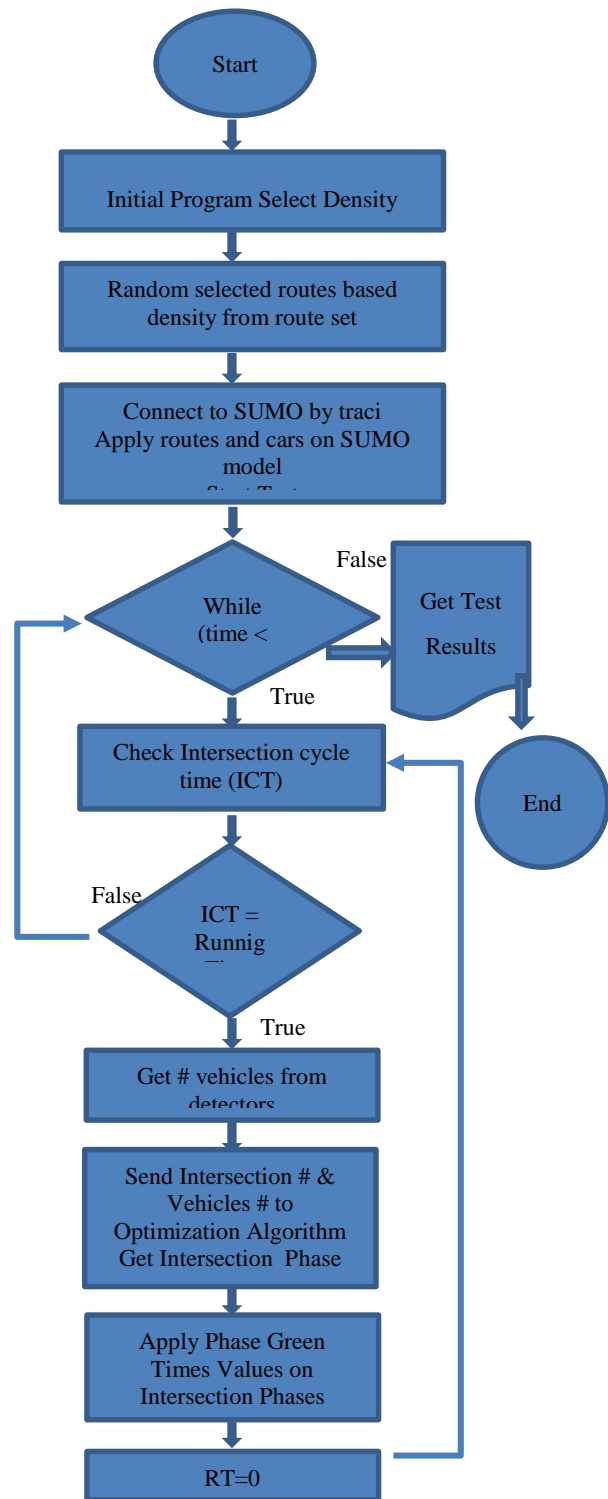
Start

Initial Program Select Density

Random selected routes based density from route set

Connect to SUMO by traci
Apply routes and cars on SUMO model
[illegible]

While (time <

False

Get Test Results

True

End

Check Intersection cycle time (ICT)

False

ICT = Runnig
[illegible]

True

Get # vehicles from detectors

Send Intersection # & Vehicles # to Optimization Algorithm Get Intersection Phase

Apply Phase Green Times Values on Intersection Phases

RT=0